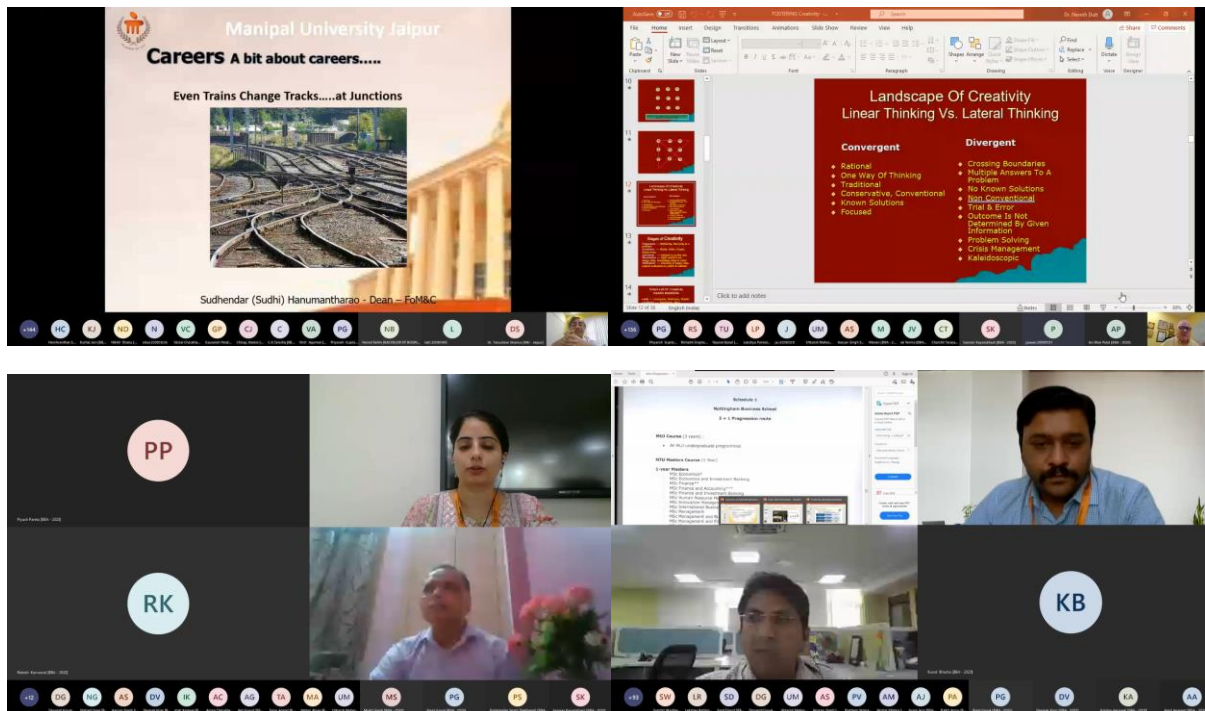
Manipal University Jaipur

Careers A bit about careers.....

Even Trains Change Tracks.....at Junctions

Sudhendar (Sudhi) Hanumantharao - Dean – FoM&C

+144 HC KJ NO N VC GP CJ C VA PG NB L DS

File Home Insert Design Transitions Animations Slide Show Review View Help

Share Comments

Landscape Of Creativity
Linear Thinking Vs. Lateral Thinking

Convergent
- Rational
- One Way Of Thinking
- Traditional
- Conservative, Conventional
- Known Solutions
- Focused

Divergent
- Crossing Boundaries
- Multiple Answers To A Problem
- No Known Solutions
- Non Conventional
- Trial & Error
- Outcome Is Not Determined By Given Information
- Problem Solving
- Crisis Management
- Kaleidoscopic

Click to add notes

+156 PG RS TU LP J UM AS M JV CT SK P AP

PP

RK

Nottingham Business School

MSc Course

NTU Masters Course

KB

+12 DG NG AS DV IK AC AG TA MA UM MS PG PS SK

+93 SW LR SD DG UM AS PV AM AJ PA PG DV KA AA